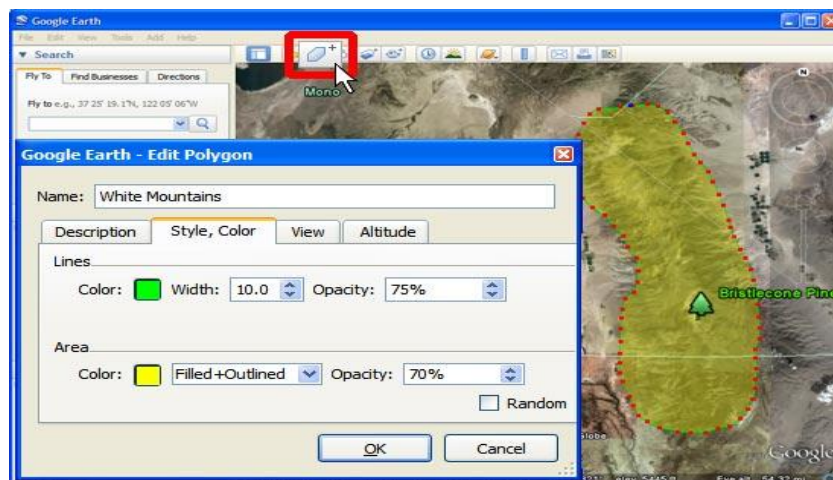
Google Earth

File Edit View Tools Add Help

▼ Search

Fly To | Find Businesses | Directions

Fly to e.g., 37 25' 19.1"N, 122 05' 06"W

Mono

N

Google Earth - Edit Polygon

Name: White Mountains

Description | Style, Color | View | Altitude

Lines

Color: Width: 10.0 Opacity: 75%

Area

Color: Filled+Outlined Opacity: 70%

Random

OK | Cancel

Bristlecone Pine

Globe

Google

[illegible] elev 5445 ft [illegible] Eye alt 54.32 mi